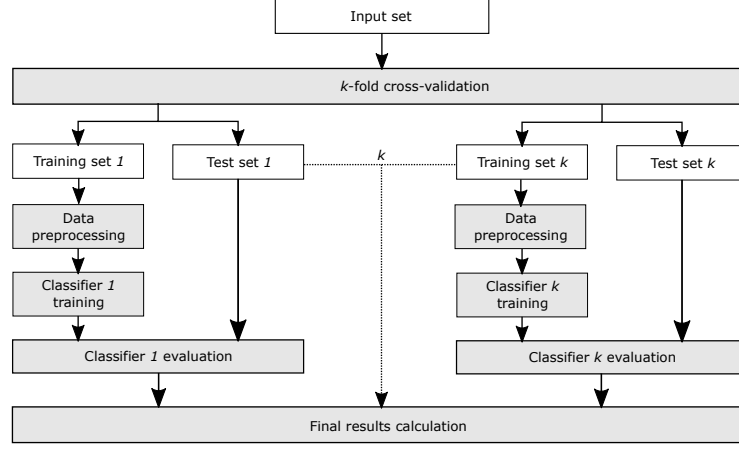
Input set

*k*-fold cross-validation

Training set *1*

Test set *1*

*k*

Training set *k*

Test set *k*

Data preprocessing

Classifier *1* training

Classifier *1* evaluation

Data preprocessing

Classifier *k* training

Classifier *k* evaluation

Final results calculation